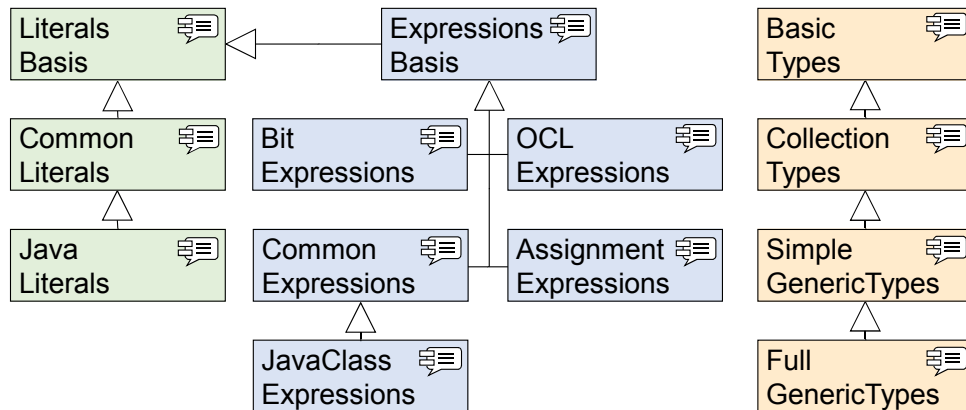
Literals Basis

Expressions Basis

Basic Types

Common Literals

Bit Expressions

OCL Expressions

Collection Types

Java Literals

Common Expressions

Assignment Expressions

Simple GenericTypes

JavaClass Expressions

Full GenericTypes